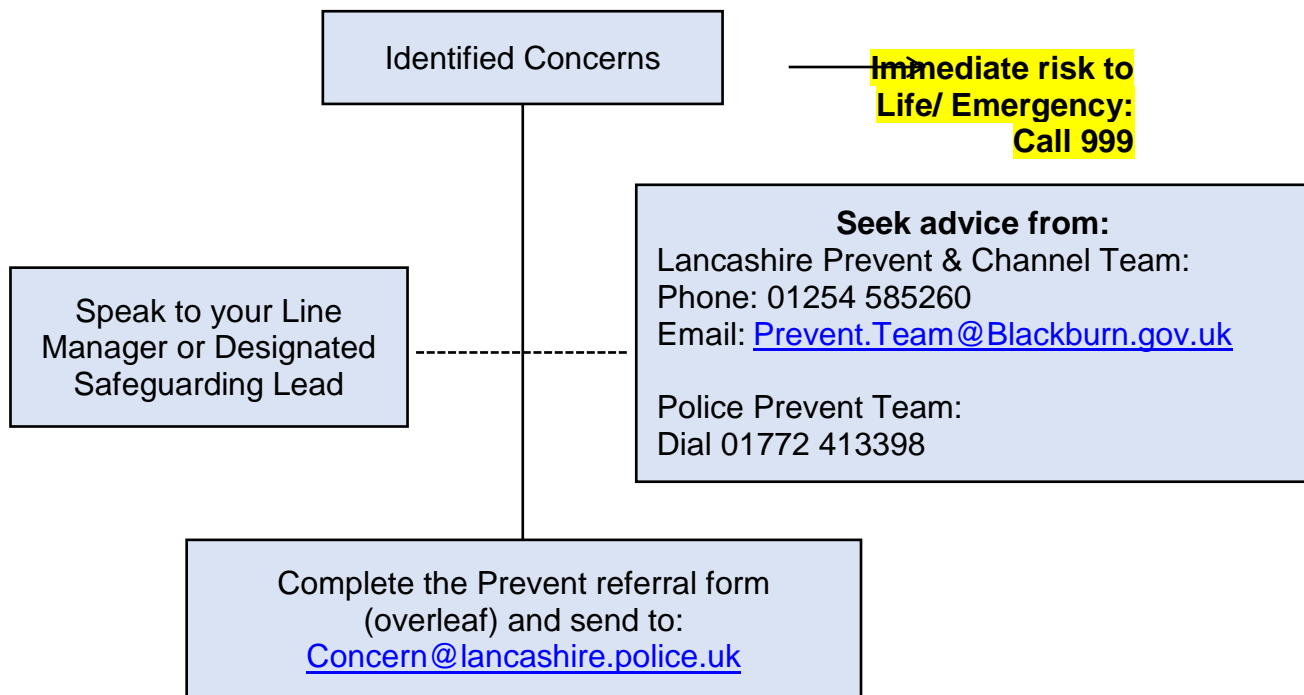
Identified Concerns

Immediate risk to Life/ Emergency: Call 999

Seek advice from:
Lancashire Prevent & Channel Team:
Phone: 01254 585260
Email: Prevent.Team@Blackburn.gov.uk

Police Prevent Team:
Dial 01772 413398

Speak to your Line Manager or Designated Safeguarding Lead

Complete the Prevent referral form (overleaf) and send to:
Concern@lancashire.police.uk